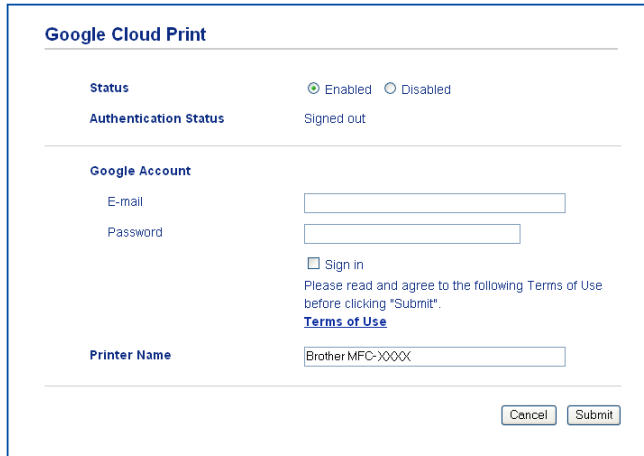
Google Cloud Print

Status
Enabled
Disabled

Authentication Status
Signed out

Google Account

E-mail

Password

Sign in

Please read and agree to the following Terms of Use before clicking "Submit".

Terms of Use

Printer Name
Brother MFC-XXXX

Cancel
Submit